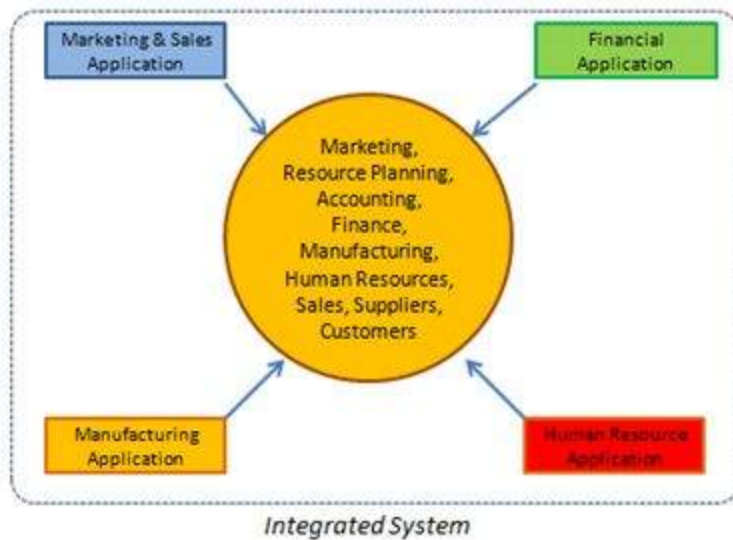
Marketing & Sales Application

Financial Application

Marketing, Resource Planning, Accounting, Finance, Manufacturing, Human Resources, Sales, Suppliers, Customers

Manufacturing Application

Human Resource Application

Integrated System